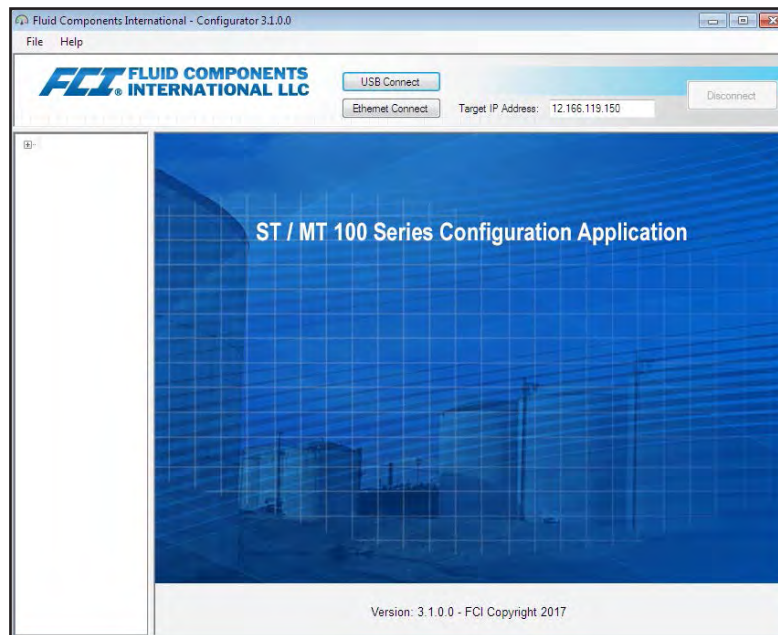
Fluid Components International - Configurator 3.1.0.0

File Help

FCI FLUID COMPONENTS ® INTERNATIONAL LLC

USB Connect

Ethernet Connect

Target IP Address: 12.166.119.150

Disconnect

ST / MT 100 Series Configuration Application

Version: 3.1.0.0 - FCI Copyright 2017